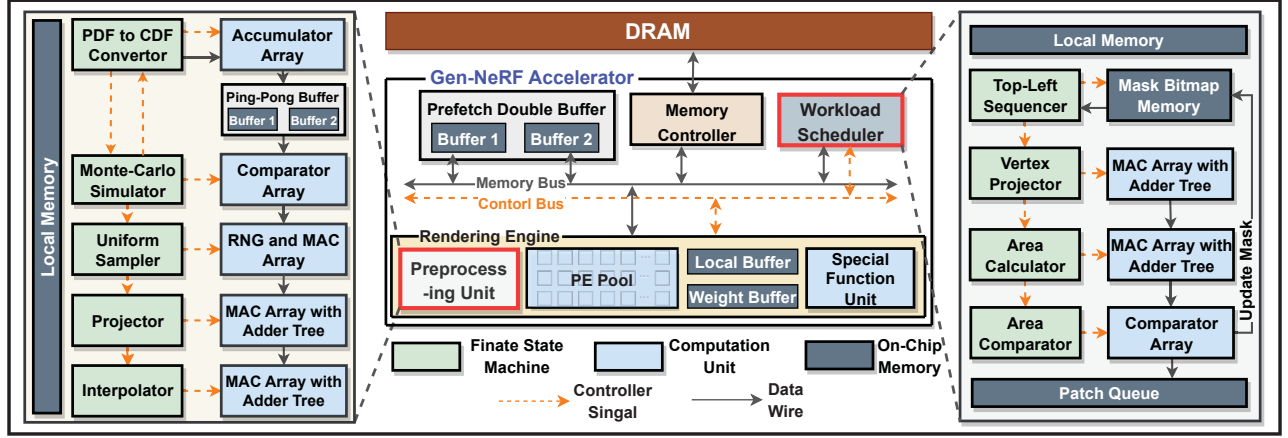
Local Memory

PDF to CDF Convertor

Accumulator Array

Ping-Pong Buffer

Buffer 1

Buffer 2

Monte-Carlo Simulator

Comparator Array

Uniform Sampler

RNG and MAC Array

Projector

MAC Array with Adder Tree

Interpolator

MAC Array with Adder Tree

DRAM

Gen-NeRF Accelerator

Prefetch Double Buffer

Buffer 1

Buffer 2

Memory Controller

Workload Scheduler

Memory Bus

Contorl Bus

Rendering Engine

Preprocess-ing Unit

PE Pool

Local Buffer

Weight Buffer

Special Function Unit

Finate State Machine

Computation Unit

On-Chip Memory

Controller Singal

Data Wire

Local Memory

Top-Left Sequencer

Mask Bitmap Memory

Vertex Projector

MAC Array with Adder Tree

Area Calculator

MAC Array with Adder Tree

Update Mask

Area Comparator

Comparator Array

Patch Queue